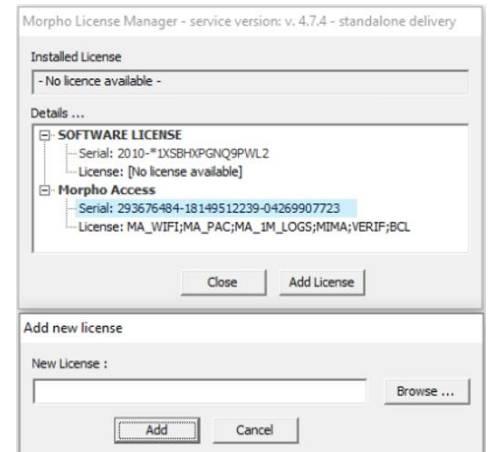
Morpho License Manager - service version: v. 4.7.4 - standalone delivery

Installed License

- No licence available -

Details ...

SOFTWARE LICENSE
Serial: 2010-*1XSBHXPGNQ9PWL2
License: [No license available]
Morpho Access
Serial: 293676484-18149512239-04269907723
License: MA_WIFI;MA_PAC;MA_1M_LOGS;MIMA;VERIF;BCL

Close
Add License

Add new license

New License :

Browse ...

Add
Cancel